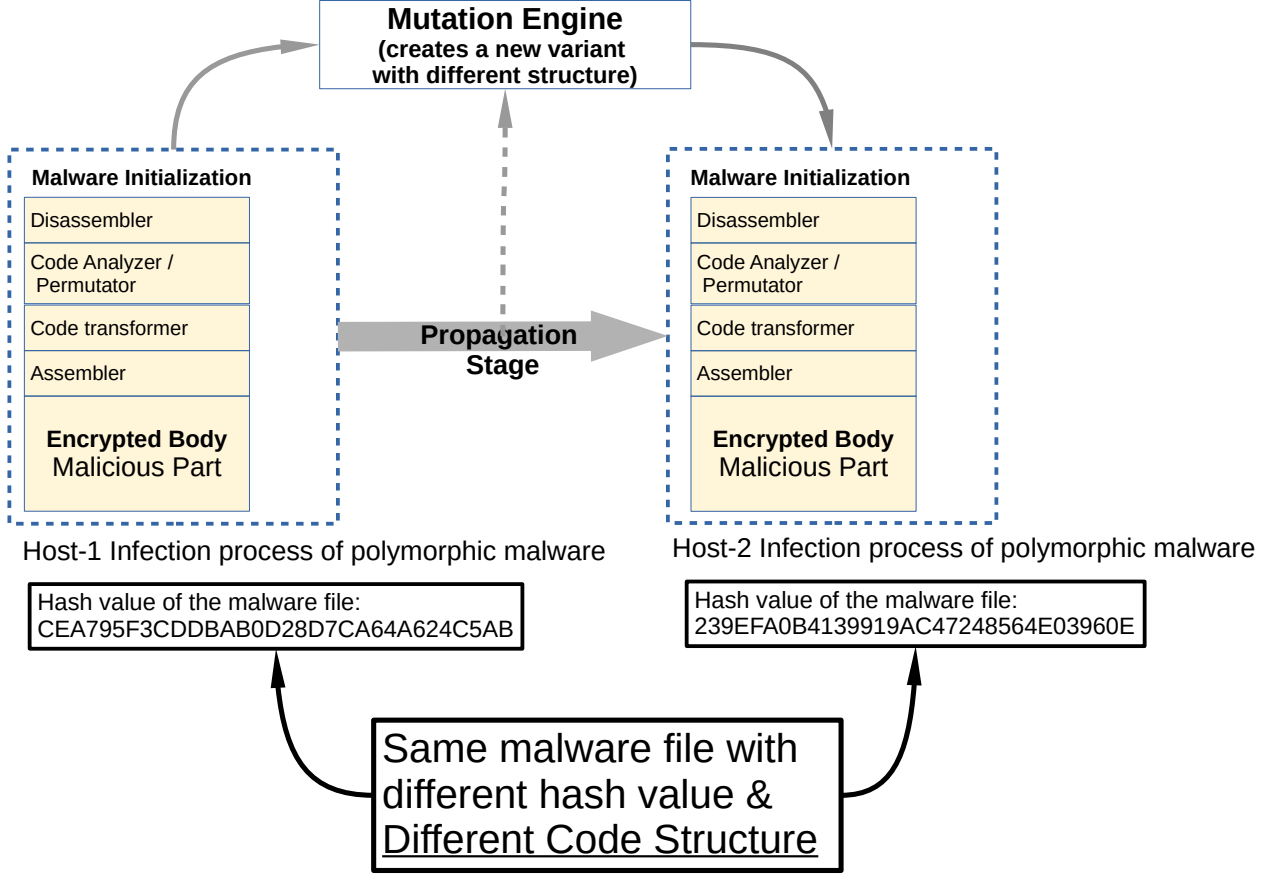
Mutation Engine
(creates a new variant with different structure)

Malware Initialization

Disassembler

Code Analyzer / Permutator

Code transformer

Assembler

Encrypted Body
Malicious Part

Host-1 Infection process of polymorphic malware

Propagation Stage

Malware Initialization

Disassembler

Code Analyzer / Permutator

Code transformer

Assembler

Encrypted Body
Malicious Part

Host-2 Infection process of polymorphic malware

Hash value of the malware file:
CEA795F3CDDBAB0D28D7CA64A624C5AB

Hash value of the malware file:
239EFA0B4139919AC47248564E03960E

Same malware file with different hash value & Different Code Structure